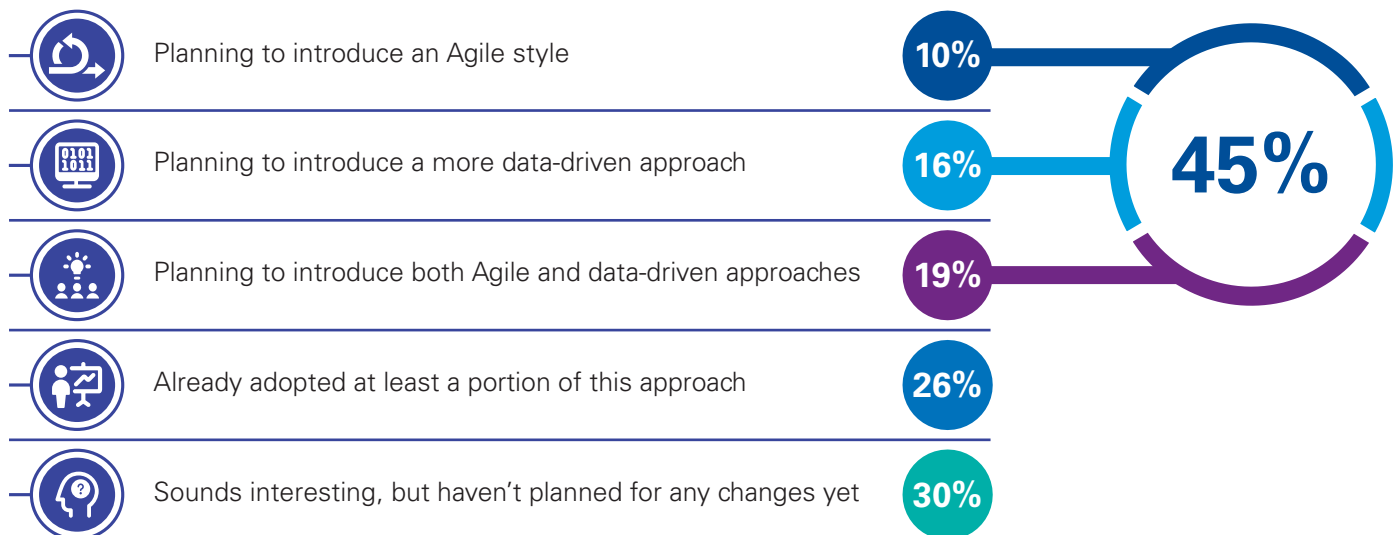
Planning to introduce an Agile style 10%

0101
1011

Planning to introduce a more data-driven approach 16%

Planning to introduce both Agile and data-driven approaches 19%

45%

Already adopted at least a portion of this approach 26%

?

Sounds interesting, but haven't planned for any changes yet 30%